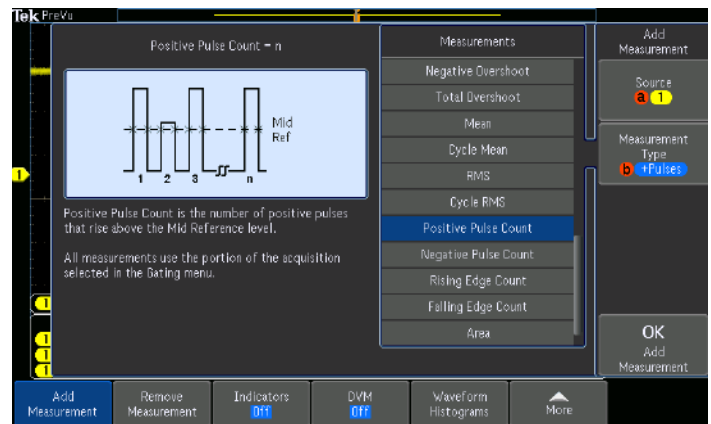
Tek PreVu

Positive Pulse Count = n

Mid Ref

1 2 3 n

Positive Pulse Count is the number of positive pulses that rise above the Mid Reference level.

All measurements use the portion of the acquisition selected in the Gating menu.

Measurements

Negative Overshoot

Total Overshoot

Mean

Cycle Mean

RMS

Cycle RMS

Positive Pulse Count

Negative Pulse Count

Rising Edge Count

Falling Edge Count

Area

Add Measurement

Source a 1

Measurement Type b +Pulses

OK Add Measurement

1

Add Measurement

Remove Measurement

Indicators Off

DVM Off

Waveform Histograms

More